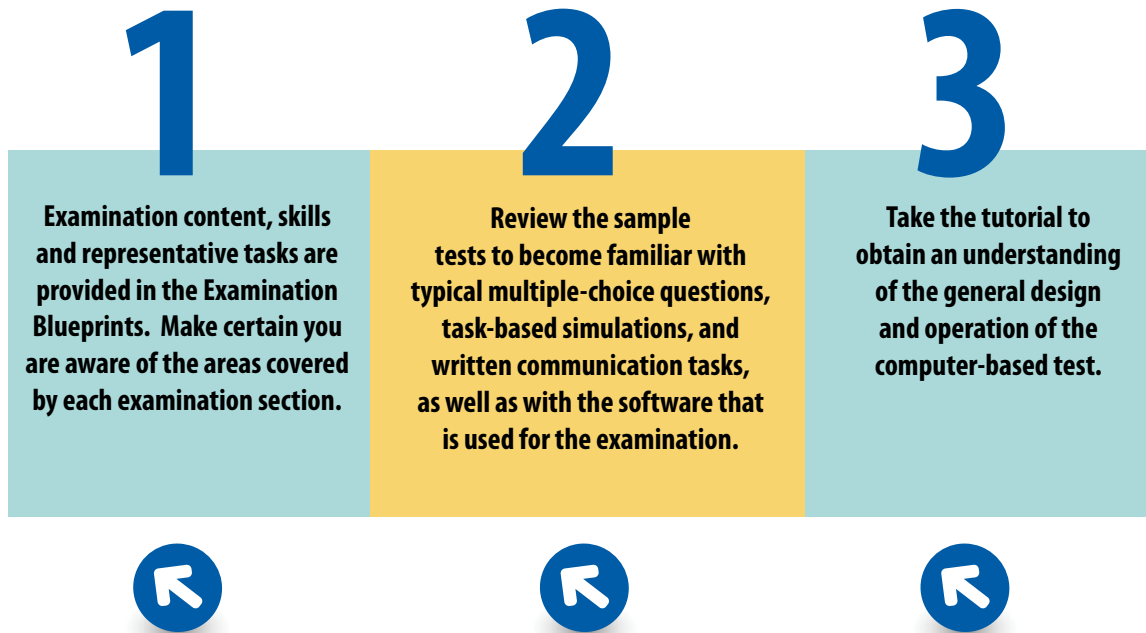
1

Examination content, skills and representative tasks are provided in the Examination Blueprints. Make certain you are aware of the areas covered by each examination section.

2

Review the sample tests to become familiar with typical multiple-choice questions, task-based simulations, and written communication tasks, as well as with the software that is used for the examination.

3

Take the tutorial to obtain an understanding of the general design and operation of the computer-based test.